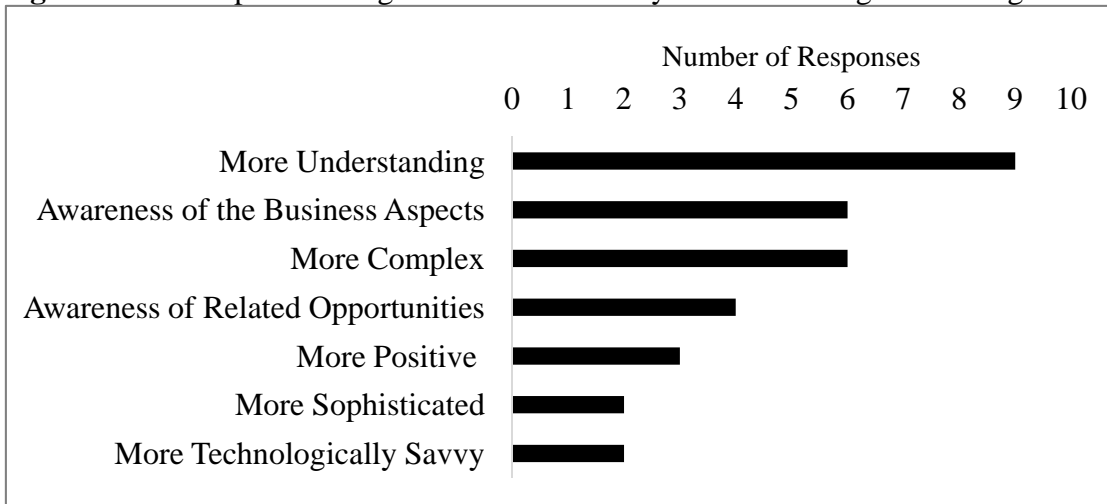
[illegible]

Number of Responses

0 1 2 3 4 5 6 7 8 9 10

More Understanding

Awareness of the Business Aspects

More Complex

Awareness of Related Opportunities

More Positive

More Sophisticated

More Technologically Savvy